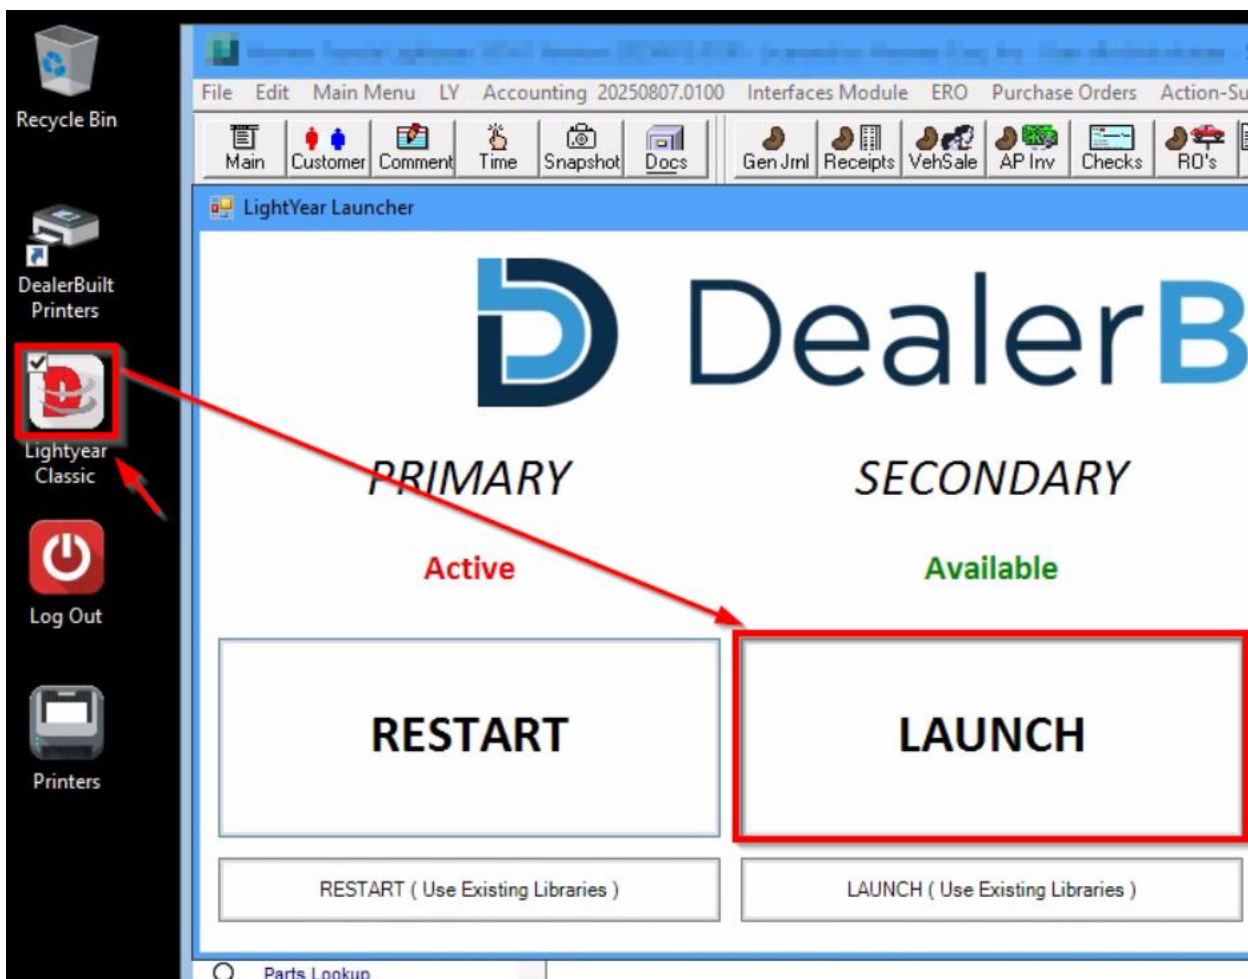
Recycle Bin

DealerBuilt Printers

Lightyear Classic

Log Out

Printers

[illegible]

File Edit Main Menu LY Accounting 20250807.0100 Interfaces Module ERO Purchase Orders Action-Su

Main Customer Comment Time Snapshot Docs Gen Jrnl Receipts VehSale AP Inv Checks RO's

LightYear Launcher

DealerB

PRIMARY

SECONDARY

Active

Available

RESTART

LAUNCH

RESTART ( Use Existing Libraries )

LAUNCH ( Use Existing Libraries )

Parts Lookup